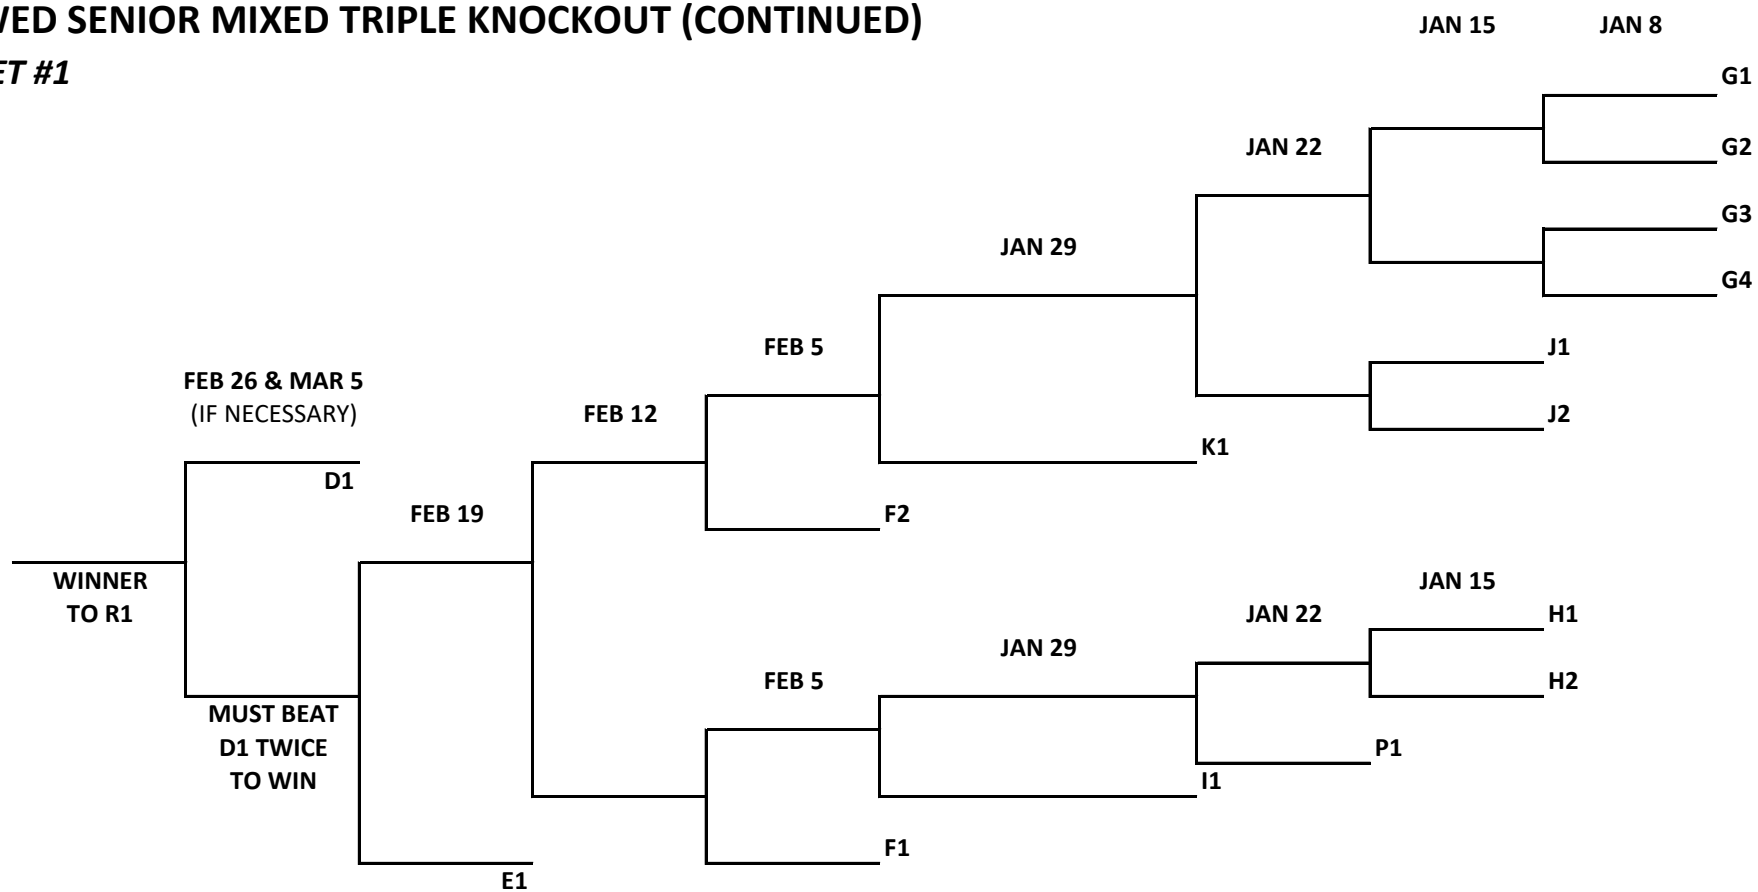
WED SENIOR MIXED TRIPLE KNOCKOUT (CONTINUED)

ET #1

JAN 15 JAN 8

G1
G2
G3
G4

JAN 22

JAN 29

J1
J2

FEB 5

FEB 26 & MAR 5
(IF NECESSARY)

FEB 12

K1

D1

FEB 19

F2

WINNER
TO R1

JAN 15

JAN 22

H1

JAN 29

H2

FEB 5

MUST BEAT
D1 TWICE
TO WIN

P1

I1

F1

E1